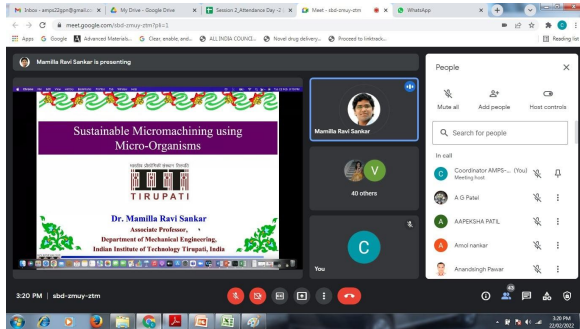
Inbox - amps20gpn@gmail.co
My Drive - Google Drive
Session 2_Attendance Day -2
Meet - sbd-zmuy-ztm
WhatsApp

meet.google.com/sbd-zmuy-ztm?pli=1

Apps
Google
Advanced Materials...
Clear, enable, and...
ALL INDIA COUNCI...
Novel drug delivery...
Proceed to linktrack...
Reading list

Mamilla Ravi Sankar is presenting

Sustainable Micromachining using Micro-Organisms

TIRUPATI

Dr. Mamilla Ravi Sankar
Associate Professor,
Department of Mechanical Engineering,
Indian Institute of Technology Tirupati, India

Mamilla Ravi Sankar

V

40 others

C

You

People

Mute all
Add people
Host controls

Search for people

In call

Coordinator AMPS-... (You)
Meeting host

A G Patel

AAPEKSHA PATIL

Amol nankar

Anandsingh Pawar

3:20 PM | sbd-zmuy-ztm

45

3:20 PM
22/02/2022